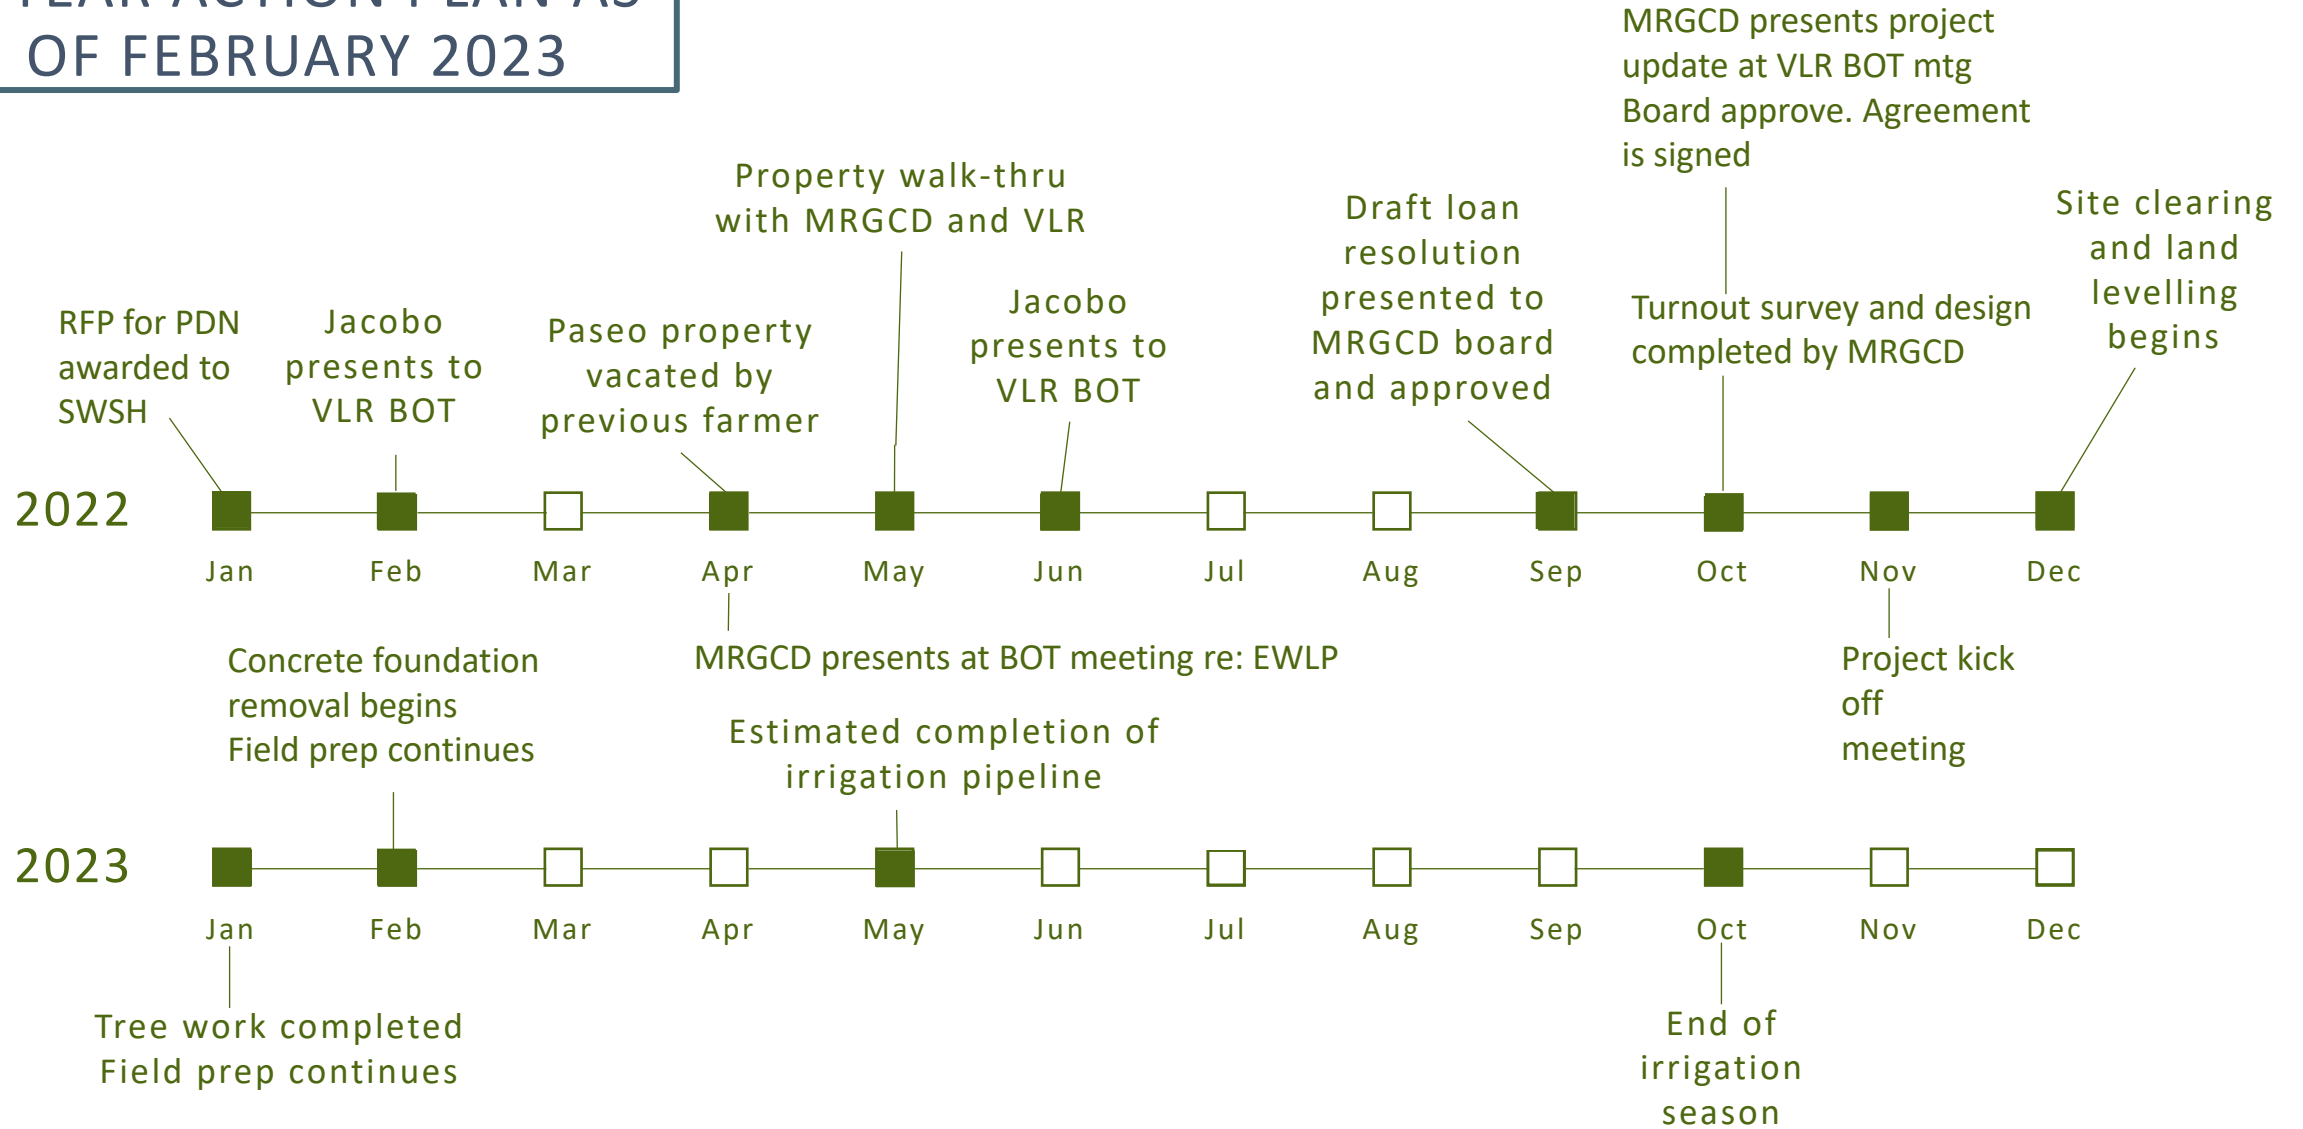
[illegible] OF FEBRUARY 2023

MRGCD presents project update at VLR BOT mtg Board approve. Agreement is signed

Property walk-thru with MRGCD and VLR

Draft loan resolution presented to MRGCD board and approved

Site clearing and land levelling begins

RFP for PDN awarded to SWSH

Jacobo presents to VLR BOT

Paseo property vacated by previous farmer

Jacobo presents to VLR BOT

Turnout survey and design completed by MRGCD

2022

Jan Feb Mar Apr May Jun Jul Aug Sep Oct Nov Dec

MRGCD presents at BOT meeting re: EWLP

Project kick off meeting

Concrete foundation removal begins
Field prep continues

Estimated completion of irrigation pipeline

2023

Jan Feb Mar Apr May Jun Jul Aug Sep Oct Nov Dec

Tree work completed
Field prep continues

End of irrigation season